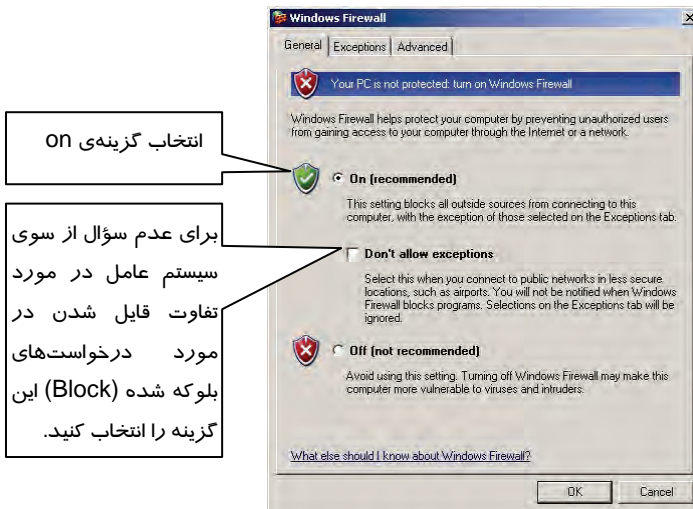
Windows Firewall

General | Exceptions | Advanced

Your PC is not protected: turn on Windows Firewall

Windows Firewall helps protect your computer by preventing unauthorized users from gaining access to your computer through the Internet or a network.

انتخاب گزینه‌ی on

On (recommended)

This setting blocks all outside sources from connecting to this computer, with the exception of those selected on the Exceptions tab.

برای عدم سؤال از سوی سیستم عامل در مورد تفاوت قایل شدن در مورد درخواست‌های بلوکه شده (Block) این گزینه را انتخاب کنید.

Don't allow exceptions

Select this when you connect to public networks in less secure locations, such as airports. You will not be notified when Windows Firewall blocks programs. Selections on the Exceptions tab will be ignored.

Off (not recommended)

Avoid using this setting. Turning off Windows Firewall may make this computer more vulnerable to viruses and intruders.

What else should I know about Windows Firewall?

OK Cancel